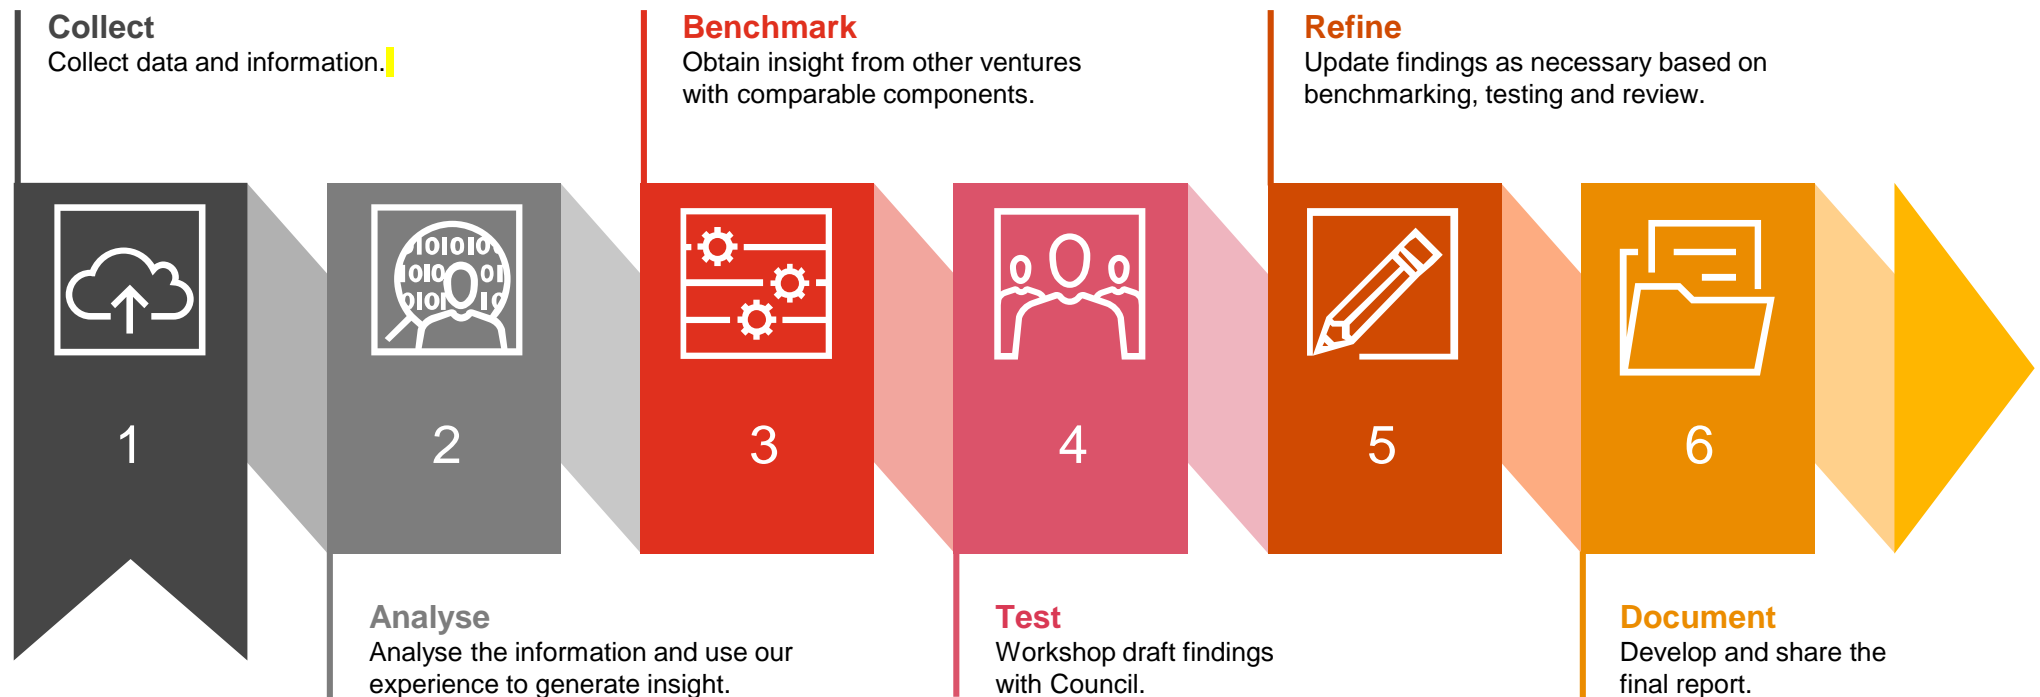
Collect
Collect data and information.

Benchmark
Obtain insight from other ventures with comparable components.

Refine
Update findings as necessary based on benchmarking, testing and review.

1

2

3

4

5

6

Analyse
Analyse the information and use our experience to generate insight.

Test
Workshop draft findings with Council.

Document
Develop and share the final report.